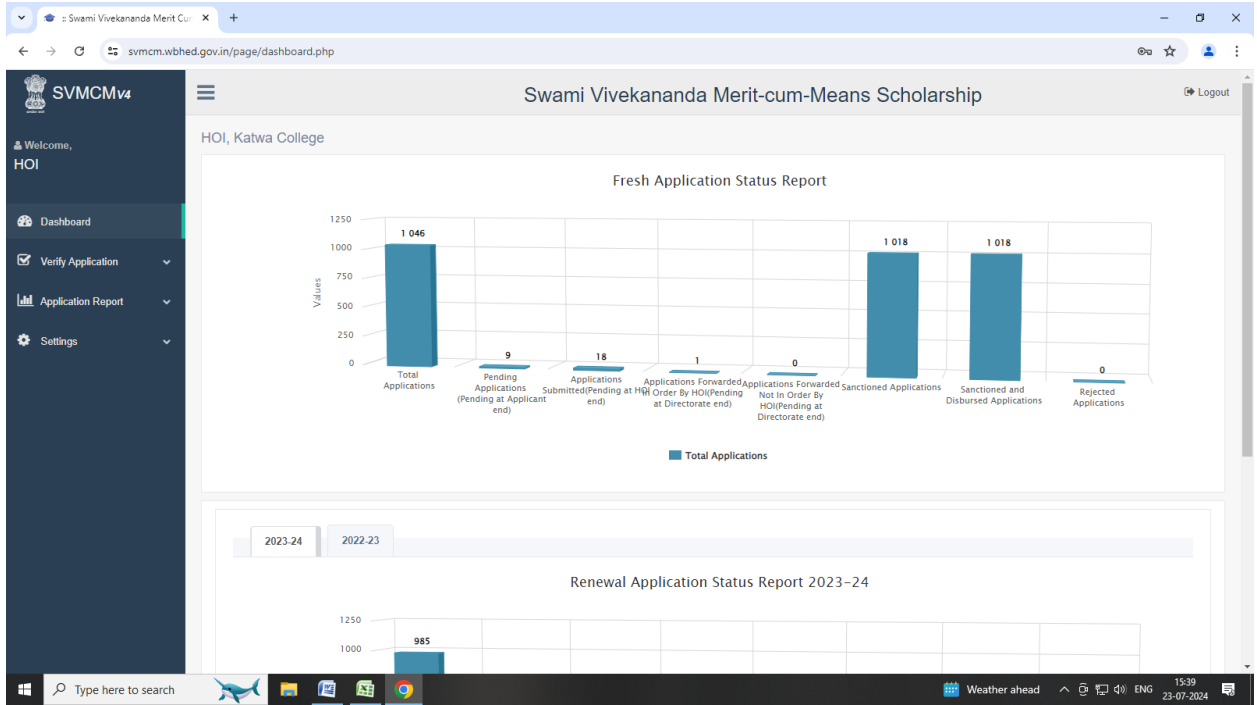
:: Swami Vivekananda Merit Cu ×
+
svmcm.wbhed.gov.in/page/dashboard.php

SVMCMv4

Welcome,
HOI

Dashboard
Verify Application
Application Report
Settings

Swami Vivekananda Merit-cum-Means Scholarship
Logout

HOI, Katwa College

Fresh Application Status Report

1250
1000
750
500
250
0
Values

| Category | Value |
|---|---|
| Total Applications | 1 046 |
| Pending Applications (Pending at Applicant end) | 9 |
| Applications Submitted(Pending at HOI end) | 18 |
| Applications Forwarded In Order By HOI(Pending at Directorate end) | 1 |
| Applications Forwarded Not In Order By HOI(Pending at Directorate end) | 0 |
| Sanctioned Applications | 1 018 |
| Sanctioned and Disbursed Applications | 1 018 |
| Rejected Applications | 0 |

Total Applications

2023-24
2022-23

Renewal Application Status Report 2023-24

1250
1000
985

Type here to search
Weather ahead
ENG
15:39
23-07-2024